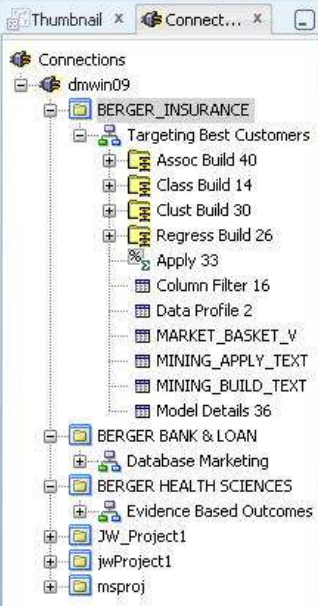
Thumbnail ×
Connect... ×

Connections
dmwin09
BERGER_INSURANCE
Targeting Best Customers
Assoc Build 40
Class Build 14
Clust Build 30
Regress Build 26
Apply 33
Column Filter 16
Data Profile 2
MARKET_BASKET_V
MINING_APPLY_TEXT
MINING_BUILD_TEXT
Model Details 36
BERGER BANK & LOAN
Database Marketing
BERGER HEALTH SCIENCES
Evidence Based Outcomes
JW_Project1
jwProject1
msproj